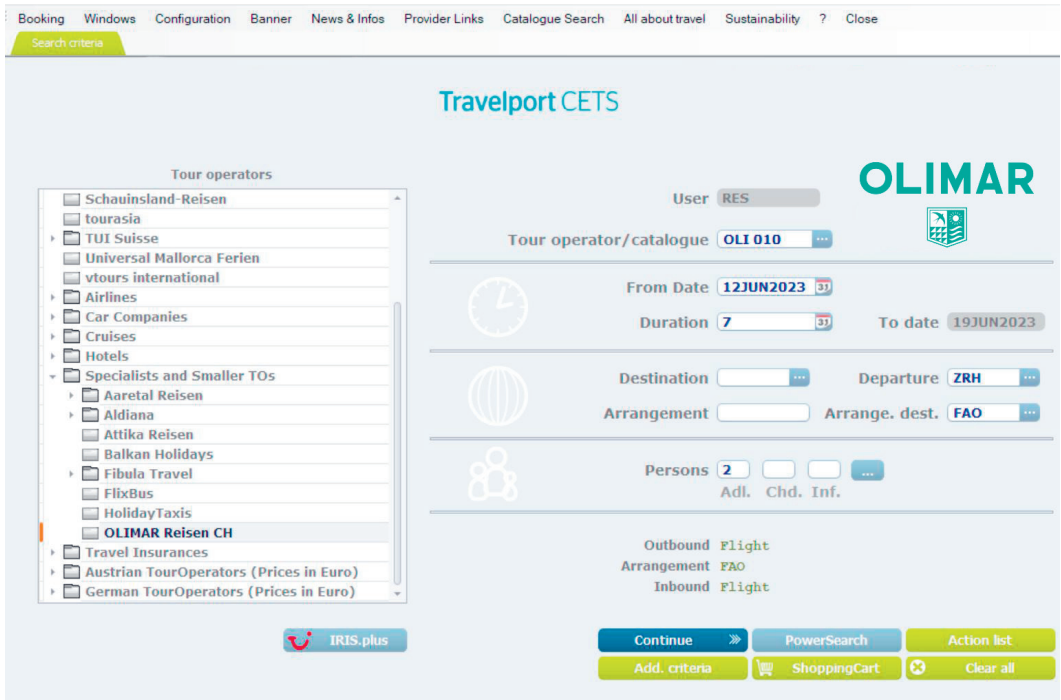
Booking Windows Configuration Banner News & Infos Provider Links Catalogue Search All about travel Sustainability ? Close

Search criteria

Travelport CETS

Tour operators

Schauinsland-Reisen
tourasia
TUI Suisse
Universal Mallorca Ferien
vtours international
Airlines
Car Companies
Cruises
Hotels
Specialists and Smaller TOs
Aaretal Reisen
Aldiana
Attika Reisen
Balkan Holidays
Fibula Travel
FlixBus
HolidayTaxis
OLIMAR Reisen CH
Travel Insurances
Austrian TourOperators (Prices in Euro)
German TourOperators (Prices in Euro)

OLIMAR

User RES

Tour operator/catalogue OLI 010

From Date 12JUN2023

Duration 7

To date 19JUN2023

Destination

Departure ZRH

Arrangement

Arrange. dest. FAO

Persons 2
Adl. Chd. Inf.

Outbound Flight
Arrangement FAO
Inbound Flight

IRIS.plus

Continue

PowerSearch

Action list

Add. criteria

ShoppingCart

Clear all